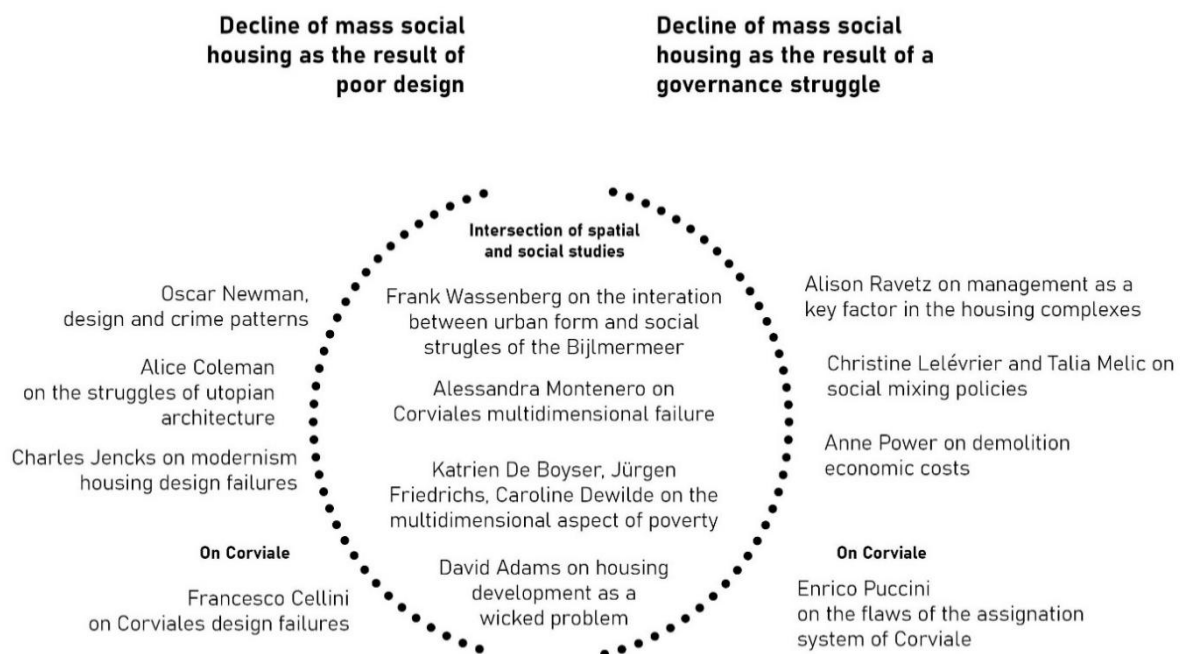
Decline of mass social housing as the result of poor design

Decline of mass social housing as the result of a governance struggle

Intersection of spatial and social studies

Oscar Newman, design and crime patterns

Alice Coleman on the struggles of utopian architecture

Charles Jencks on modernism housing design failures

On Corviale

Francesco Cellini on Corviales design failures

Frank Wassenberg on the interation between urban form and social strugles of the Bijlmermeer

Alessandra Montenero on Corviales multidimensional failure

Katrien De Boyser, Jürgen Friedrichs, Caroline Dewilde on the multidimensional aspect of poverty

David Adams on housing development as a wicked problem

Alison Ravetz on management as a key factor in the housing complexes

Christine Lelévrier and Talia Melic on social mixing policies

Anne Power on demolition economic costs

On Corviale

Enrico Puccini on the flaws of the assignation system of Corviale